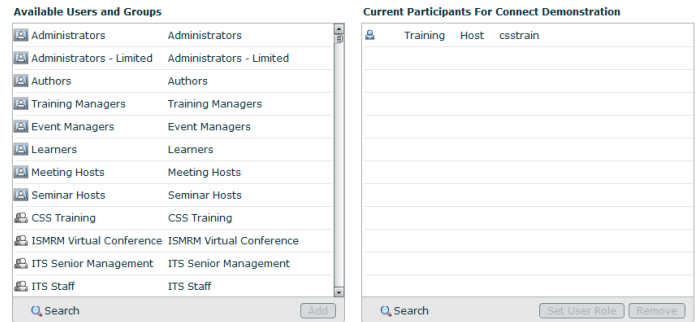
Available Users and Groups

| | |
|---|---|
| Administrators | Administrators |
| Administrators - Limited | Administrators - Limited |
| Authors | Authors |
| Training Managers | Training Managers |
| Event Managers | Event Managers |
| Learners | Learners |
| Meeting Hosts | Meeting Hosts |
| Seminar Hosts | Seminar Hosts |
| CSS Training | CSS Training |
| ISMRM Virtual Conference | ISMRM Virtual Conference |
| ITS Senior Management | ITS Senior Management |
| ITS Staff | ITS Staff |

Search
Add

Current Participants For Connect Demonstration

| | | |
|---|---|---|
| Training | Host | csstrain |

Search
Set User Role
Remove